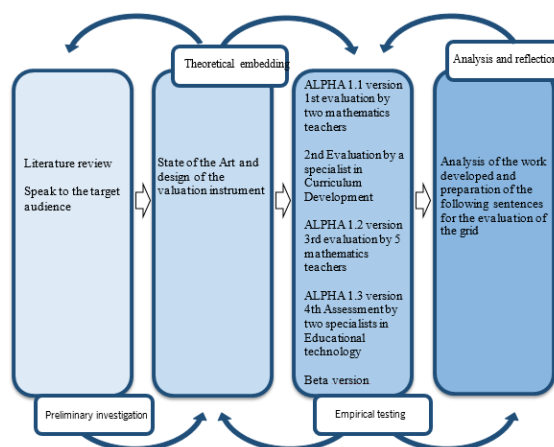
Theoretical embedding

Analysis and reflectio

Literature review

Speak to the target audience

State of the Art and design of the valuation instrument

ALPHA 1.1 version 1st evaluation by two mathematics teachers

2nd Evaluation by a specialist in Curriculum Development

ALPHA 1.2 version 3rd evaluation by 5 mathematics teachers

ALPHA 1.3 version 4th Assessment by two specialists in Educational technology

Beta version

Analysis of the work developed and preparation of the following sentences for the evaluation of the grid

Preliminary investigation

Empirical testing